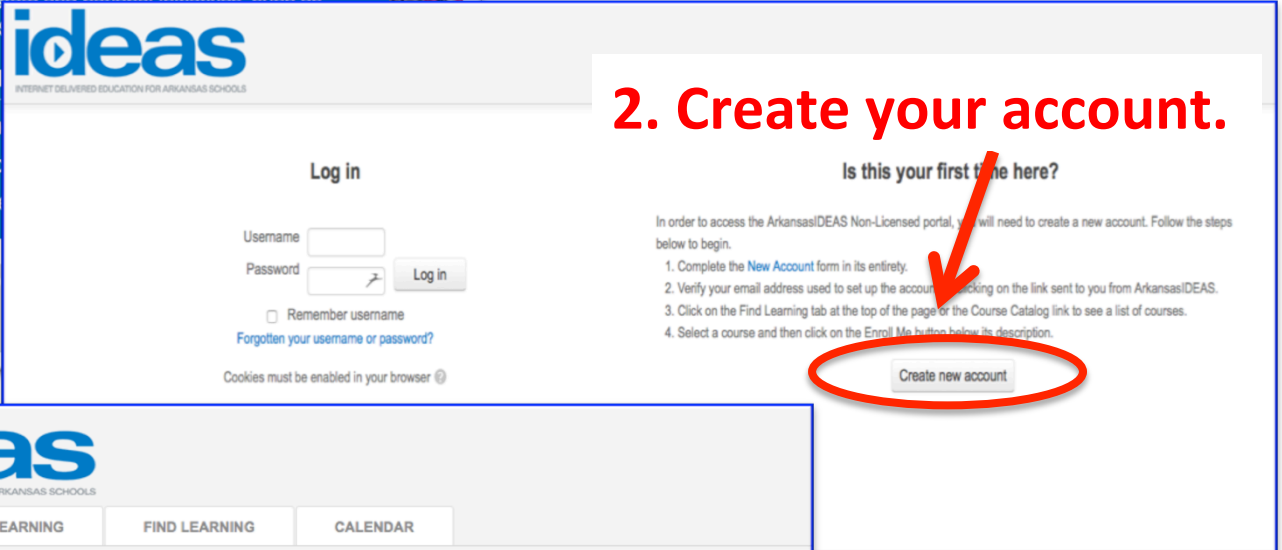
ideas
INTERNET DELIVERED EDUCATION FOR ARKANSAS SCHOOLS

2. Create your account.

Log in

Username
Password
Log in
Remember username
Forgotten your username or password?

Cookies must be enabled in your browser

Is this your first t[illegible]e here?

In order to access the ArkansasIDEAS Non-Licensed portal, y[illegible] will need to create a new account. Follow the steps below to begin.
1. Complete the New Account form in its entirety.
2. Verify your email address used to set up the accoun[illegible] clicking on the link sent to you from ArkansasIDEAS.
3. Click on the Find Learning tab at the top of the page or the Course Catalog link to see a list of courses.
4. Select a course and then click on the Enroll Me button below its description.

Create new account

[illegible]as
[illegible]ARKANSAS SCHOOLS
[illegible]EARNING
FIND LEARNING
CALENDAR